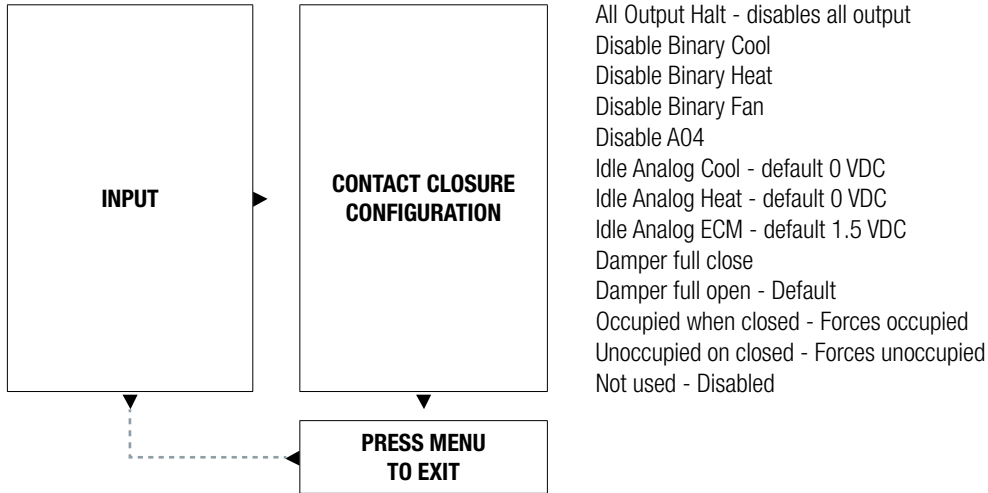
INPUT

CONTACT CLOSURE CONFIGURATION

All Output Halt - disables all output
Disable Binary Cool
Disable Binary Heat
Disable Binary Fan
Disable A04
Idle Analog Cool - default 0 VDC
Idle Analog Heat - default 0 VDC
Idle Analog ECM - default 1.5 VDC
Damper full close
Damper full open - Default
Occupied when closed - Forces occupied
Unoccupied on closed - Forces unoccupied
Not used - Disabled

PRESS MENU TO EXIT